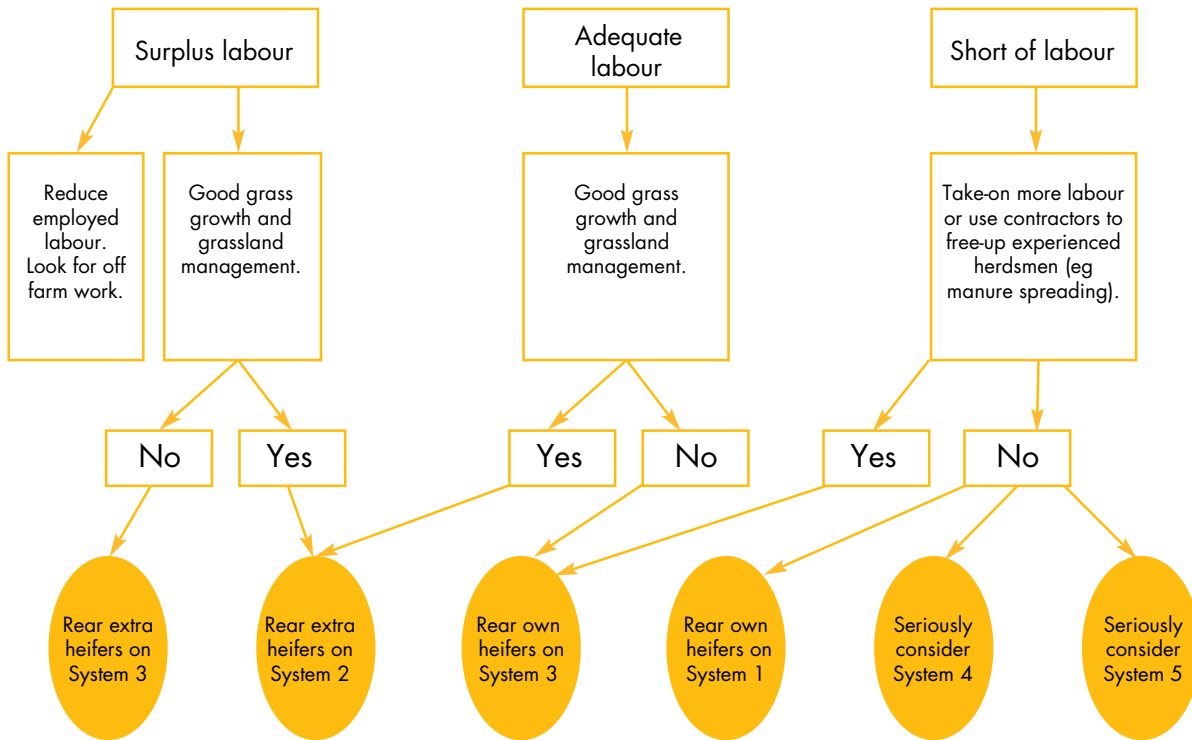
Surplus labour

Adequate labour

Short of labour

Reduce employed labour. Look for off farm work.

Good grass growth and grassland management.

Good grass growth and grassland management.

Take-on more labour or use contractors to free-up experienced herdsmen (eg manure spreading).

No

Yes

Yes

No

Yes

No

Rear extra heifers on System 3

Rear extra heifers on System 2

Rear own heifers on System 3

Rear own heifers on System 1

Seriously consider System 4

Seriously consider System 5